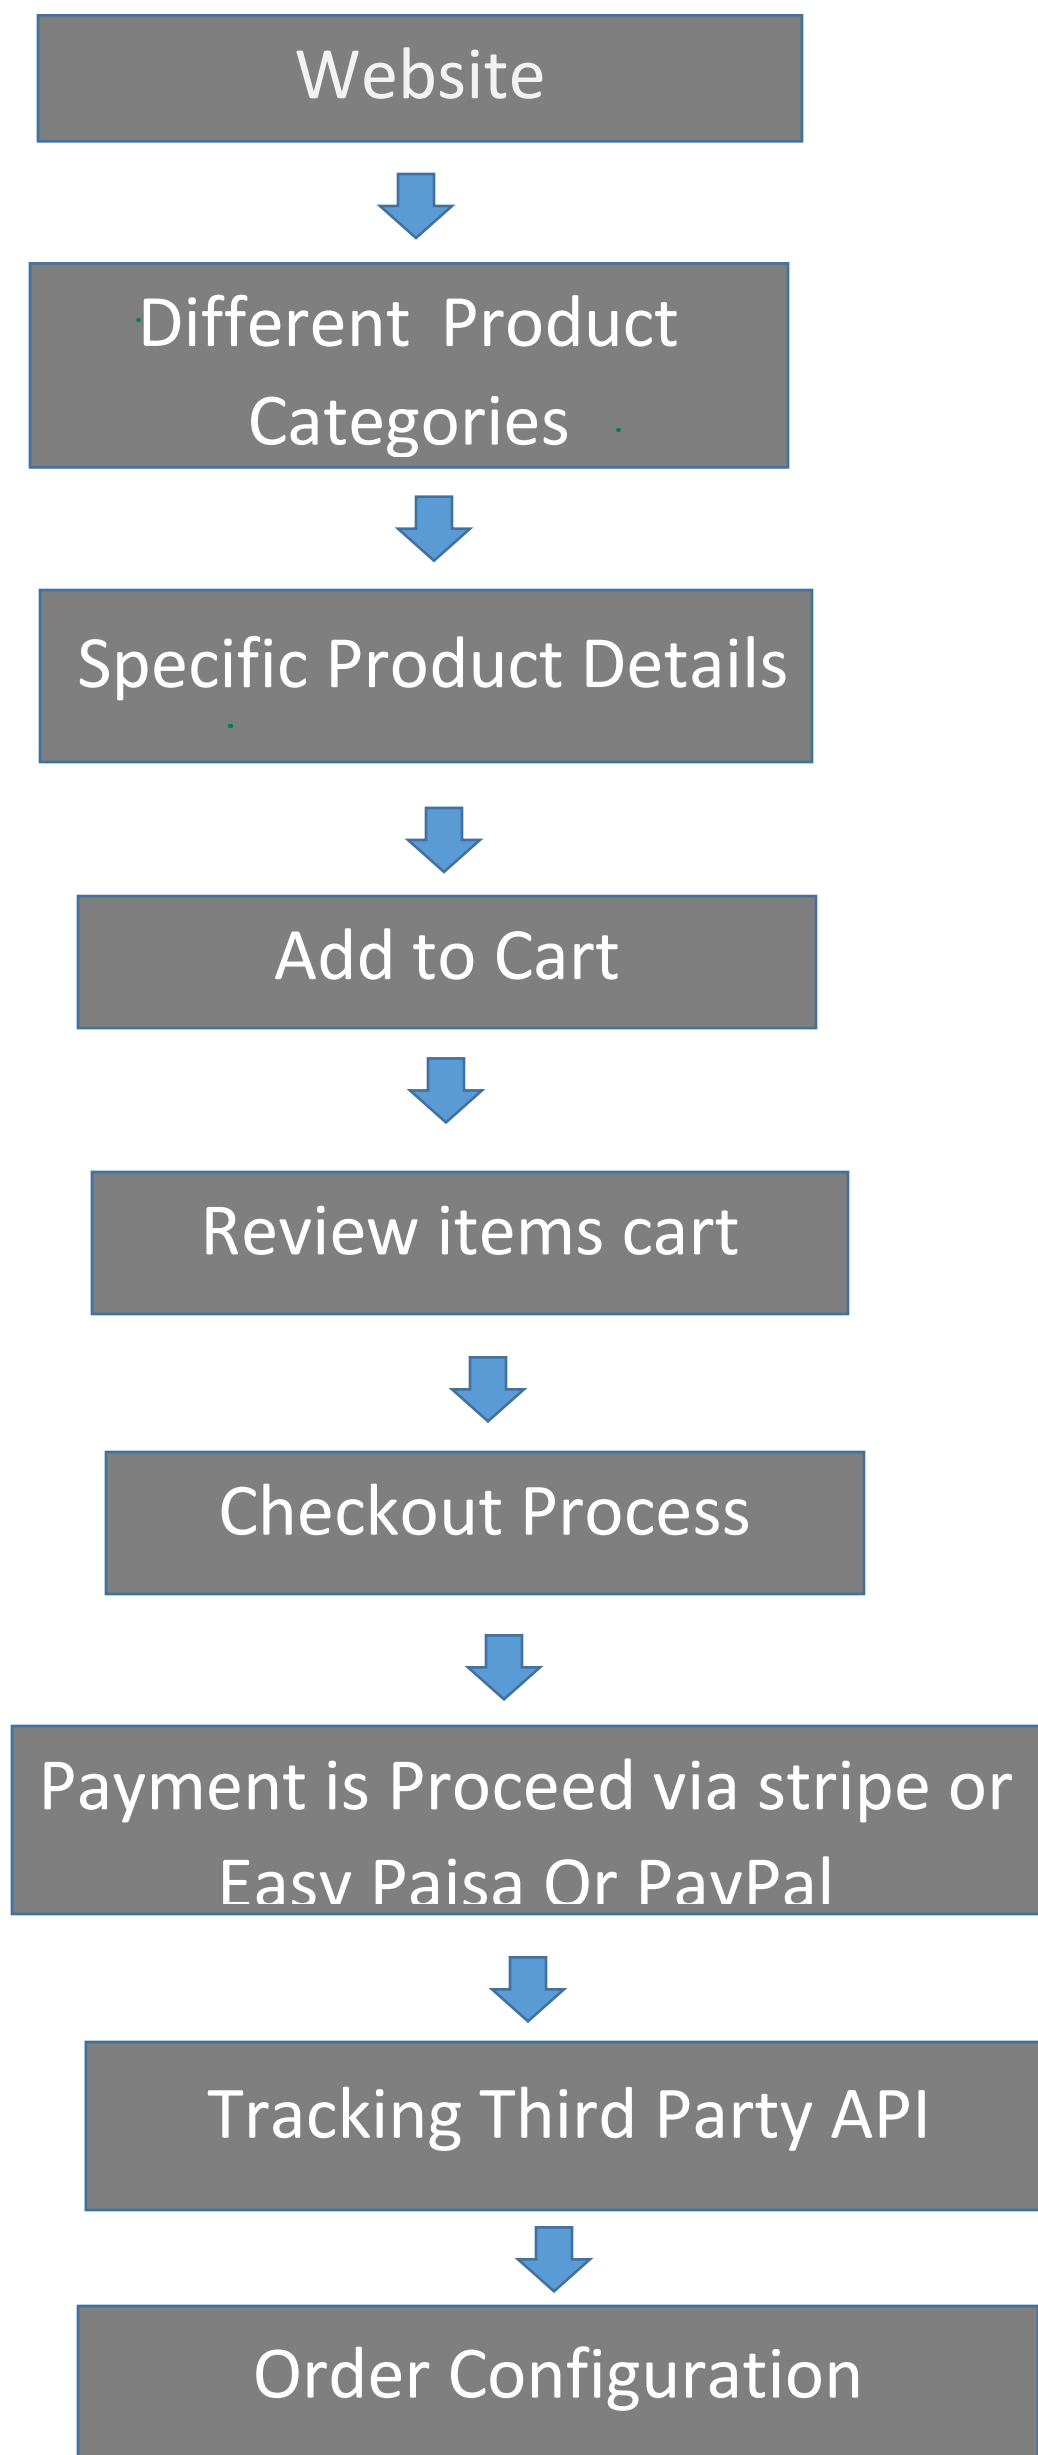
Website

Different Product Categories

Specific Product Details

Add to Cart

Review items cart

Checkout Process

Payment is Proceed via stripe or Easy Paisa Or PayPal

Tracking Third Party API

Order Configuration